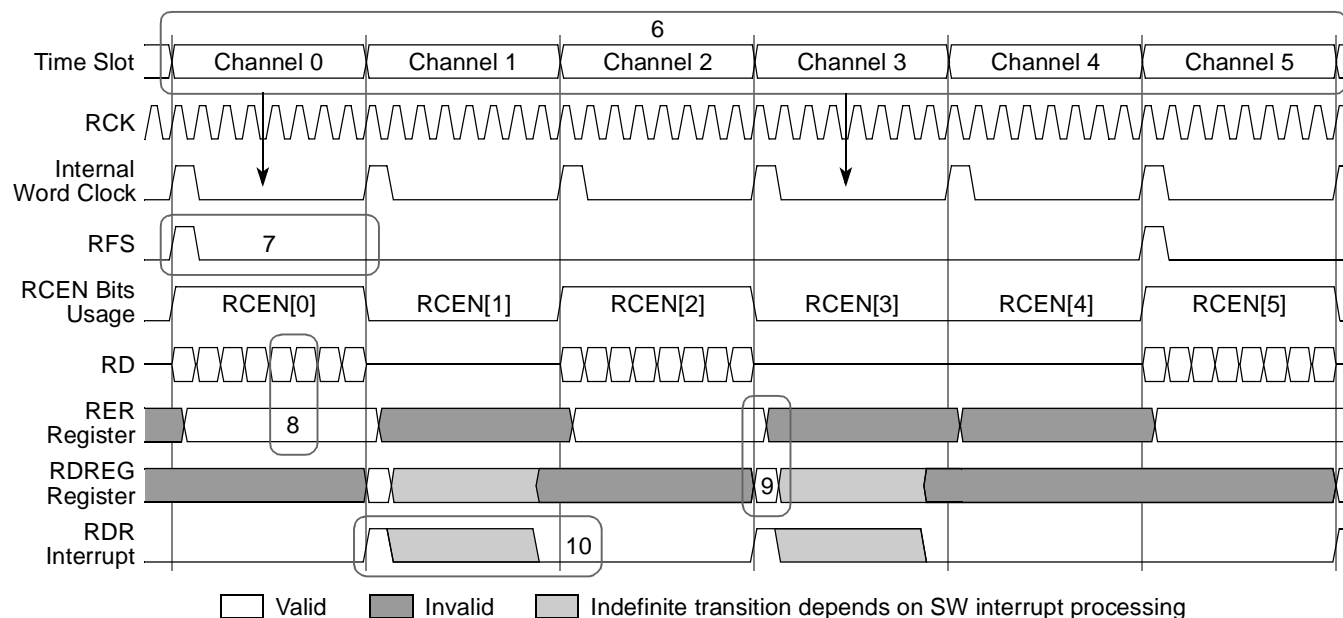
6

Time Slot

Channel 0

Channel 1

Channel 2

Channel 3

Channel 4

Channel 5

RCK

Internal Word Clock

RFS

7

RCEN Bits Usage

RCEN[0]

RCEN[1]

RCEN[2]

RCEN[3]

RCEN[4]

RCEN[5]

RD

RER Register

8

RDREG Register

9

RDR Interrupt

10

Valid

Invalid

Indefinite transition depends on SW interrupt processing